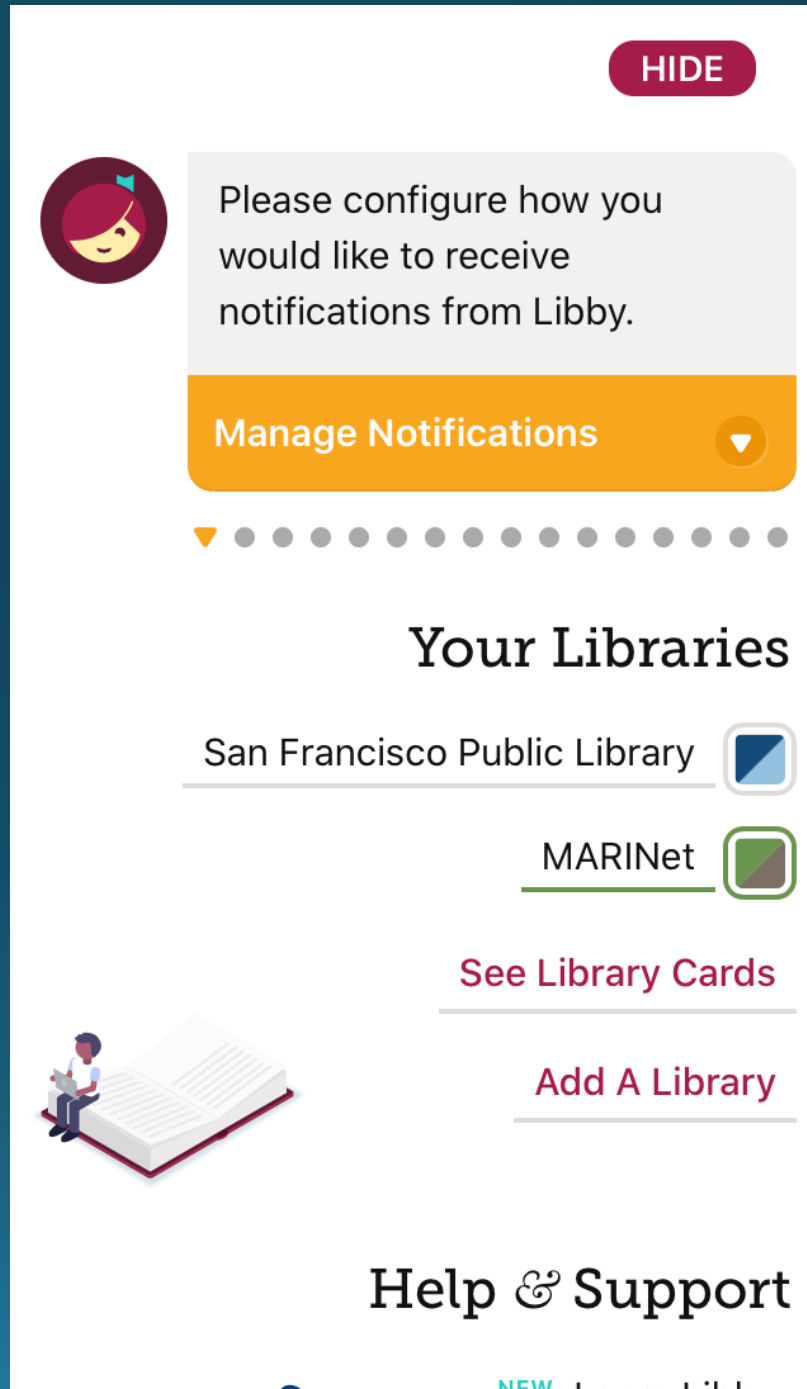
HIDE

Please configure how you would like to receive notifications from Libby.

Manage Notifications

Your Libraries

San Francisco Public Library

MARINet

See Library Cards

Add A Library

Help & Support

NEW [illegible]